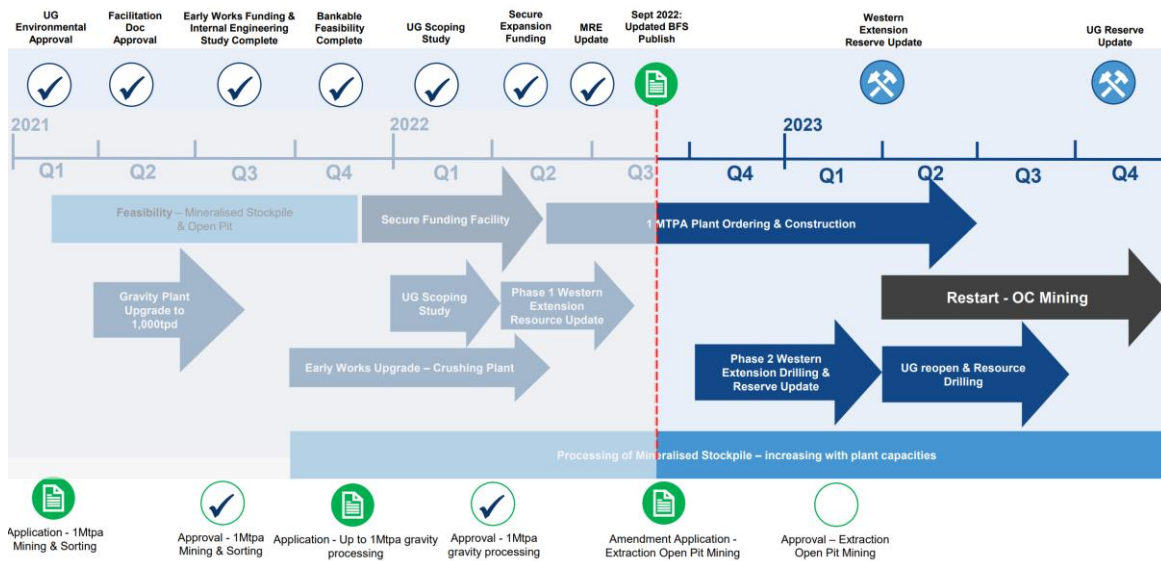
UG Environmental Approval

Facilitation Doc Approval

Early Works Funding & Internal Engineering Study Complete

Bankable Feasibility Complete

UG Scoping Study

Secure Expansion Funding

MRE Update

Sept 2022: Updated BFS Publish

Western Extension Reserve Update

UG Reserve Update

2021

2022

2023

Q1 Q2 Q3 Q4 Q1 Q2 Q3 Q4 Q1 Q2 Q3 Q4

Feasibility – Mineralised Stockpile & Open Pit

Secure Funding Facility

1 MTPA Plant Ordering & Construction

Gravity Plant Upgrade to 1,000tpd

UG Scoping Study

Phase 1 Western Extension Resource Update

Restart - OC Mining

Early Works Upgrade – Crushing Plant

Phase 2 Western Extension Drilling & Reserve Update

UG reopen & Resource Drilling

Processing of Mineralised Stockpile – increasing with plant capacities

Application - 1Mtpa Mining & Sorting

Approval - 1Mtpa Mining & Sorting

Application - Up to 1Mtpa gravity processing

Approval - 1Mtpa gravity processing

Amendment Application - Extraction Open Pit Mining

Approval – Extraction Open Pit Mining